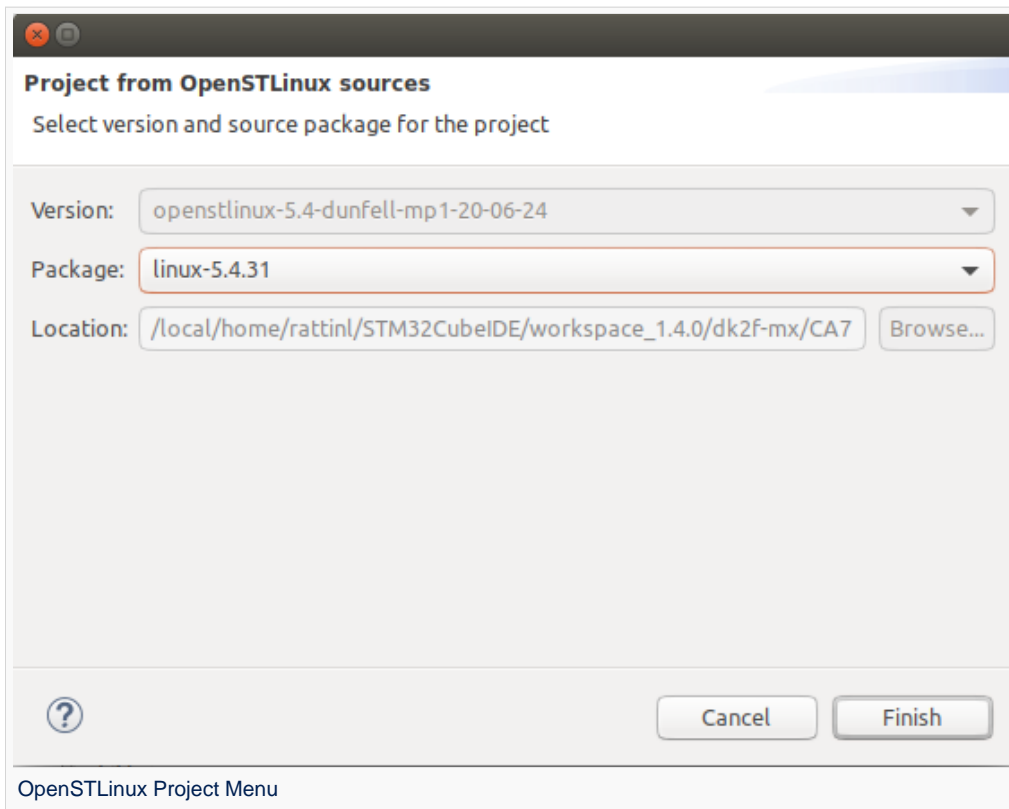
Project from OpenSTLinux sources

Select version and source package for the project

Version: openstlinux-5.4-dunfell-mp1-20-06-24

Package: linux-5.4.31

Location: /local/home/rattinl/STM32CubeIDE/workspace_1.4.0/dk2f-mx/CA7 Browse...

?

Cancel Finish

OpenSTLinux Project Menu